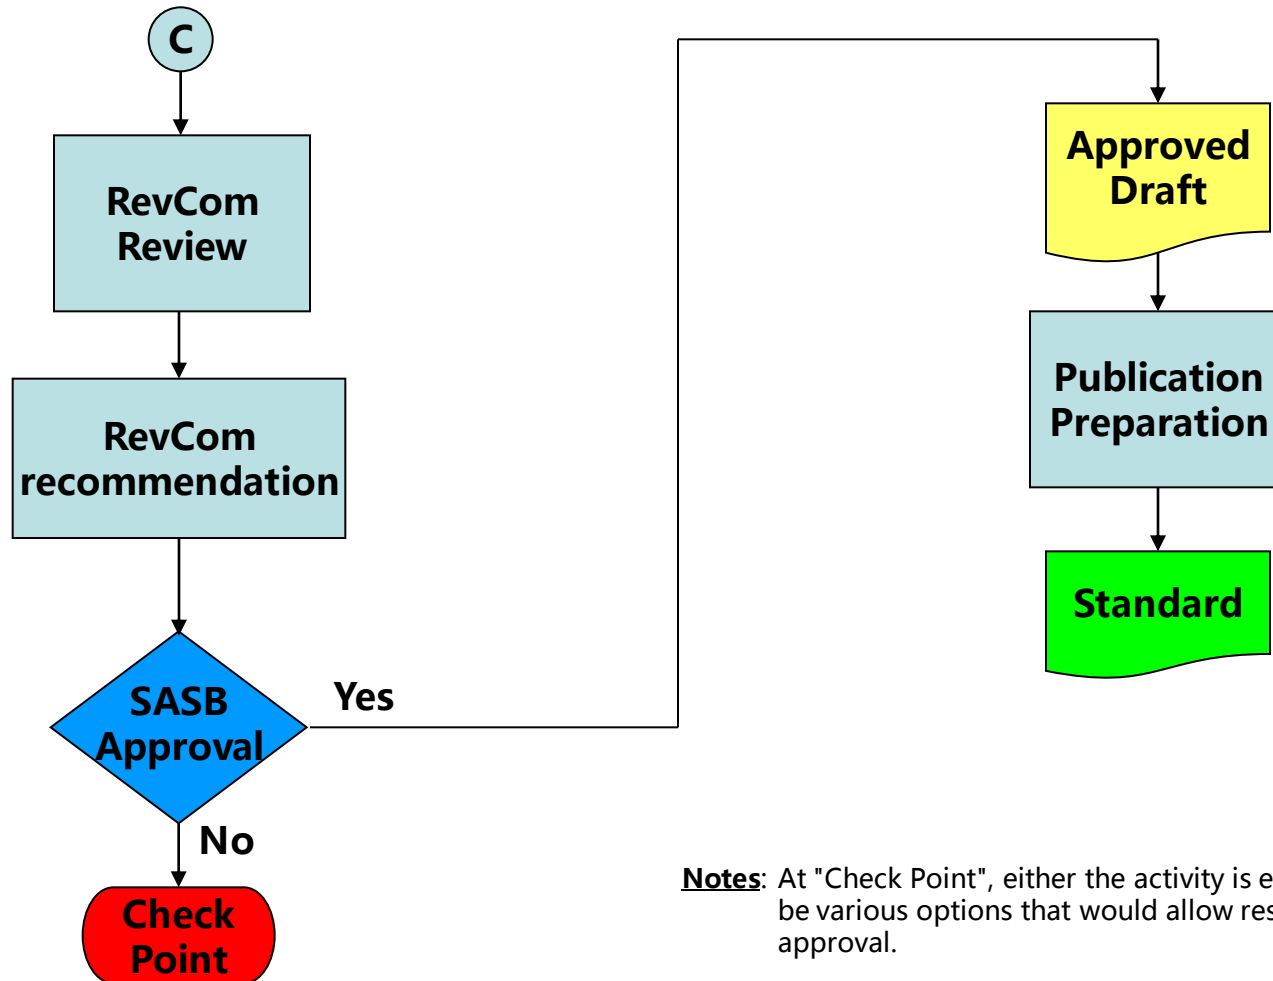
C

RevCom Review

RevCom recommendation

SASB Approval

Yes

No

Check Point

Approved Draft

Publication Preparation

Standard

Notes: At "Check Point", either the activity is e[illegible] be various options that would allow res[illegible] approval.